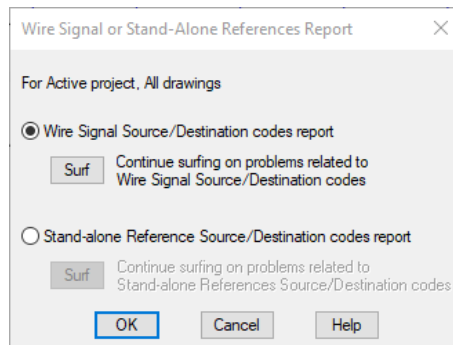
Wire Signal or Stand-Alone References Report

For Active project, All drawings

Wire Signal Source/Destination codes report

Surf

Continue surfing on problems related to Wire Signal Source/Destination codes

Stand-alone Reference Source/Destination codes report

Surf

Continue surfing on problems related to Stand-alone References Source/Destination codes

OK

Cancel

Help